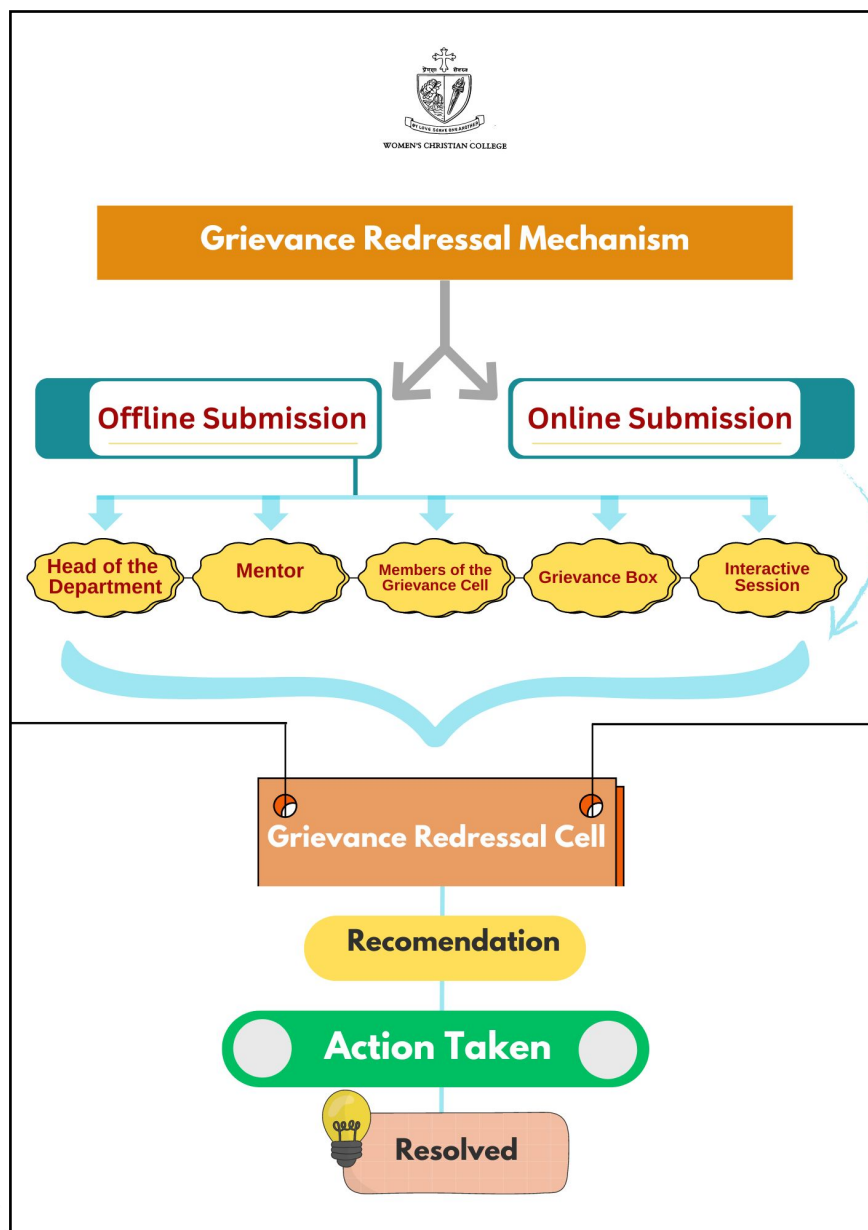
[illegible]

BY LOVE SERVE ONE ANOTHER

WOMEN'S CHRISTIAN COLLEGE

Grievance Redressal Mechanism

Offline Submission

Online Submission

Head of the Department

Mentor

Members of the Grievance Cell

Grievance Box

Interactive Session

Grievance Redressal Cell

Recomendation

Action Taken

Resolved